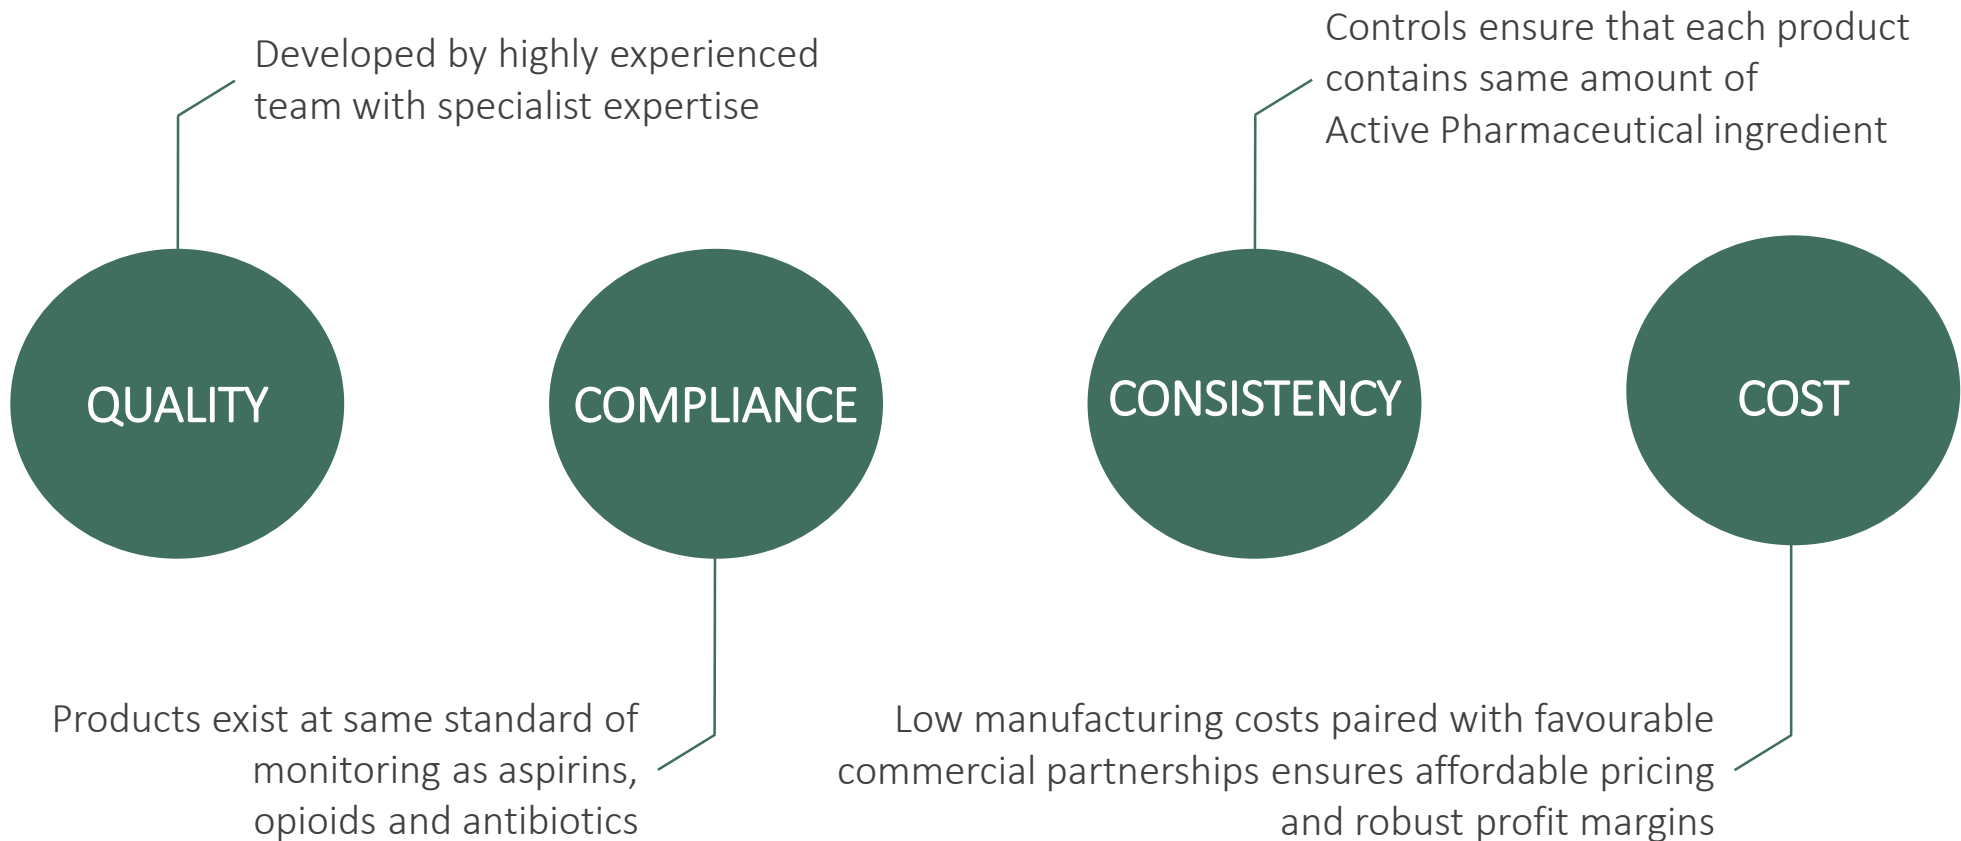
Developed by highly experienced team with specialist expertise

Controls ensure that each product contains same amount of Active Pharmaceutical ingredient

QUALITY

COMPLIANCE

CONSISTENCY

COST

Products exist at same standard of monitoring as aspirins, opioids and antibiotics

Low manufacturing costs paired with favourable commercial partnerships ensures affordable pricing and robust profit margins